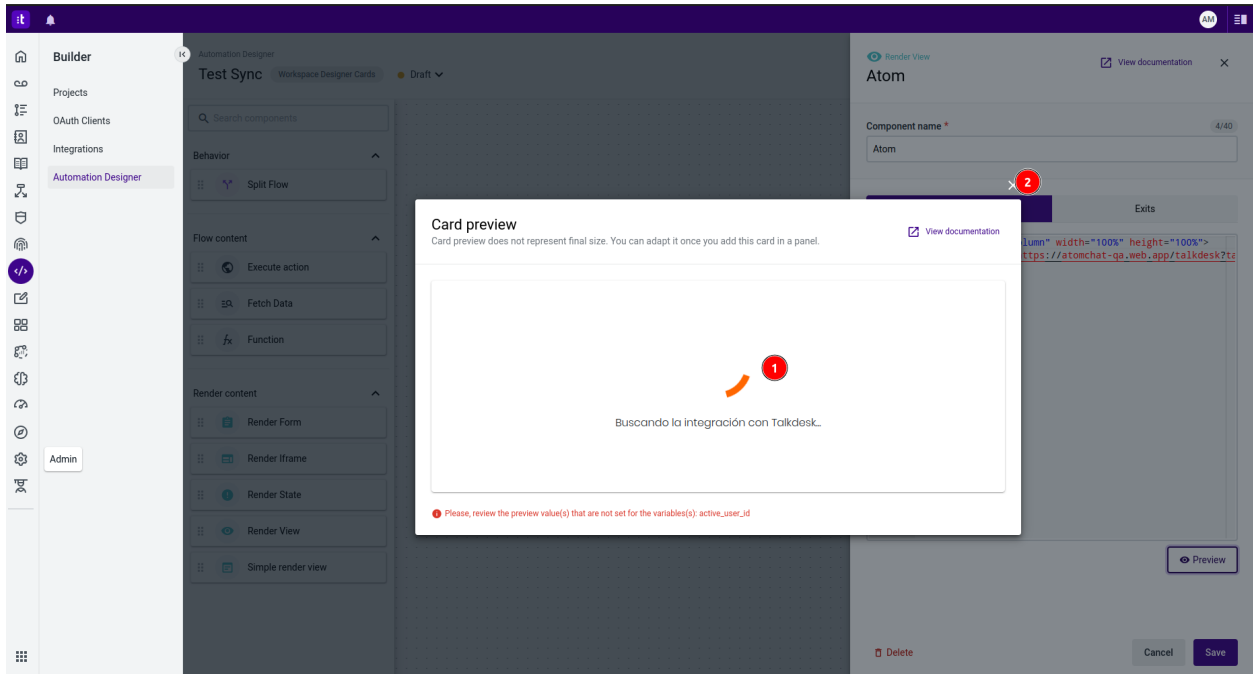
AM

Builder

Projects
OAuth Clients
Integrations
Automation Designer

Admin

Automation Designer
Test Sync Workspace Designer Cards Draft

Search components

Behavior
Split Flow

Flow content
Execute action
Fetch Data
Function

Render content
Render Form
Render Iframe
Render State
Render View
Simple render view

Render View
Atom
View documentation

Component name *
4/40
Atom

2

Exits

lumn" width="100%" height="100%">
ttps://atomchat-qa.web.app/talkdesk?t

Preview

Delete
Cancel
Save

Card preview
Card preview does not represent final size. You can adapt it once you add this card in a panel.
View documentation

1

Buscando la integración con Talkdesk...

Please, review the preview value(s) that are not set for the variables(s): active_user_id